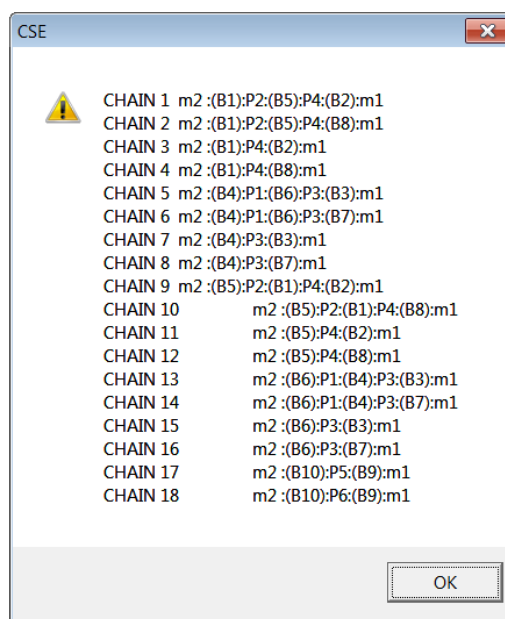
CSE

CHAIN 1 m2 :(B1):P2:(B5):P4:(B2):m1
CHAIN 2 m2 :(B1):P2:(B5):P4:(B8):m1
CHAIN 3 m2 :(B1):P4:(B2):m1
CHAIN 4 m2 :(B1):P4:(B8):m1
CHAIN 5 m2 :(B4):P1:(B6):P3:(B3):m1
CHAIN 6 m2 :(B4):P1:(B6):P3:(B7):m1
CHAIN 7 m2 :(B4):P3:(B3):m1
CHAIN 8 m2 :(B4):P3:(B7):m1
CHAIN 9 m2 :(B5):P2:(B1):P4:(B2):m1
CHAIN 10 m2 :(B5):P2:(B1):P4:(B8):m1
CHAIN 11 m2 :(B5):P4:(B2):m1
CHAIN 12 m2 :(B5):P4:(B8):m1
CHAIN 13 m2 :(B6):P1:(B4):P3:(B3):m1
CHAIN 14 m2 :(B6):P1:(B4):P3:(B7):m1
CHAIN 15 m2 :(B6):P3:(B3):m1
CHAIN 16 m2 :(B6):P3:(B7):m1
CHAIN 17 m2 :(B10):P5:(B9):m1
CHAIN 18 m2 :(B10):P6:(B9):m1

OK